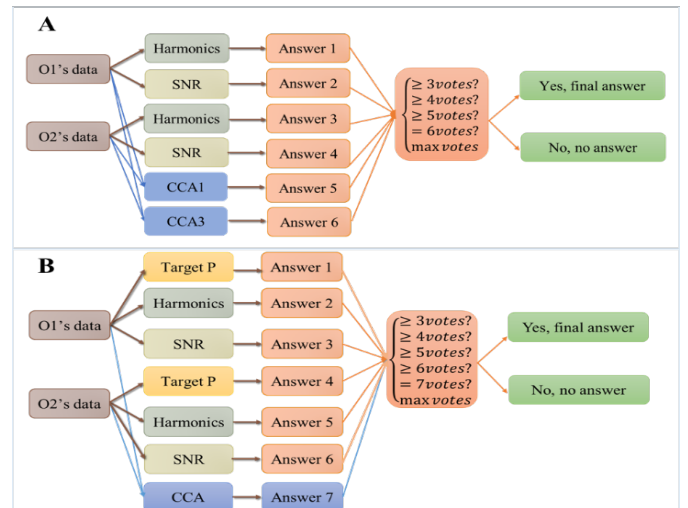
A

O1's data

O2's data

Harmonics

SNR

Harmonics

SNR

CCA1

CCA3

Answer 1

Answer 2

Answer 3

Answer 4

Answer 5

Answer 6

$\begin{cases} \geq 3votes? \\ \geq 4votes? \\ \geq 5votes? \\ = 6votes? \\ \max votes \end{cases}$

Yes, final answer

No, no answer

B

O1's data

O2's data

Target P

Harmonics

SNR

Target P

Harmonics

SNR

CCA

Answer 1

Answer 2

Answer 3

Answer 4

Answer 5

Answer 6

Answer 7

$\begin{cases} \geq 3votes? \\ \geq 4votes? \\ \geq 5votes? \\ \geq 6votes? \\ = 7votes? \\ \max votes \end{cases}$

Yes, final answer

No, no answer